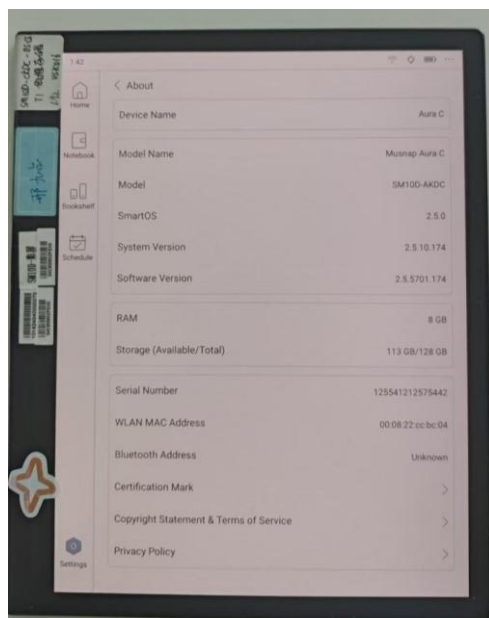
1:42

< About

Device Name Aura C

Model Name Musnap Aura C

Model SM10D-AKDC

SmartOS 2.5.0

System Version 2.5.10.174

Software Version 2.5.5701.174

RAM 8 GB

Storage (Available/Total) 113 GB/128 GB

Serial Number 125541212575442

WLAN MAC Address 00:08:22:cc:bc:04

Bluetooth Address Unknown

Certification Mark >

Copyright Statement & Terms of Service >

Privacy Policy >

Home

Notebook

Bookshelf

Schedule

Settings

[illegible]

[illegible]

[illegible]